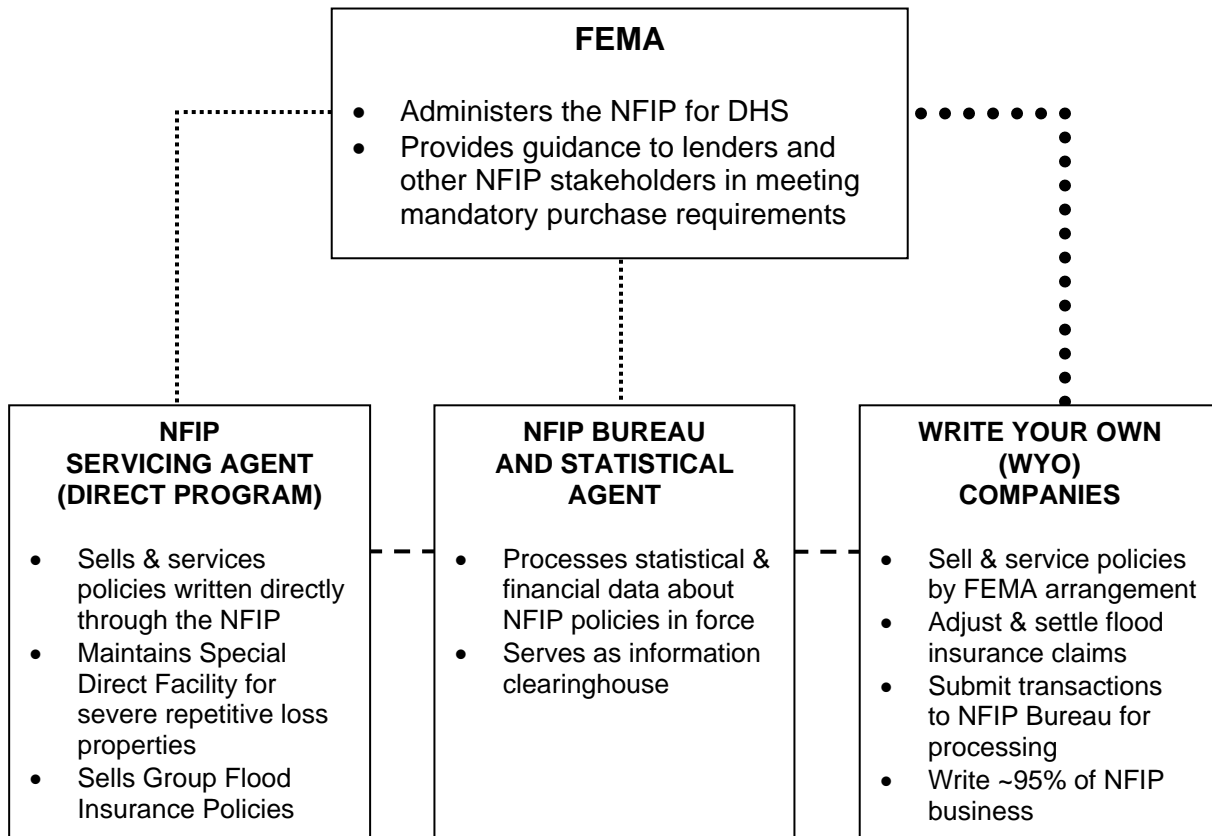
FEMA

- Administers the NFIP for DHS
- Provides guidance to lenders and other NFIP stakeholders in meeting mandatory purchase requirements

NFIP SERVICING AGENT (DIRECT PROGRAM)

- Sells & services policies written directly through the NFIP
- Maintains Special Direct Facility for severe repetitive loss properties
- Sells Group Flood Insurance Policies

NFIP BUREAU AND STATISTICAL AGENT

- Processes statistical & financial data about NFIP policies in force
- Serves as information clearinghouse

WRITE YOUR OWN (WYO) COMPANIES

- Sell & service policies by FEMA arrangement
- Adjust & settle flood insurance claims
- Submit transactions to NFIP Bureau for processing
- Write ~95% of NFIP business